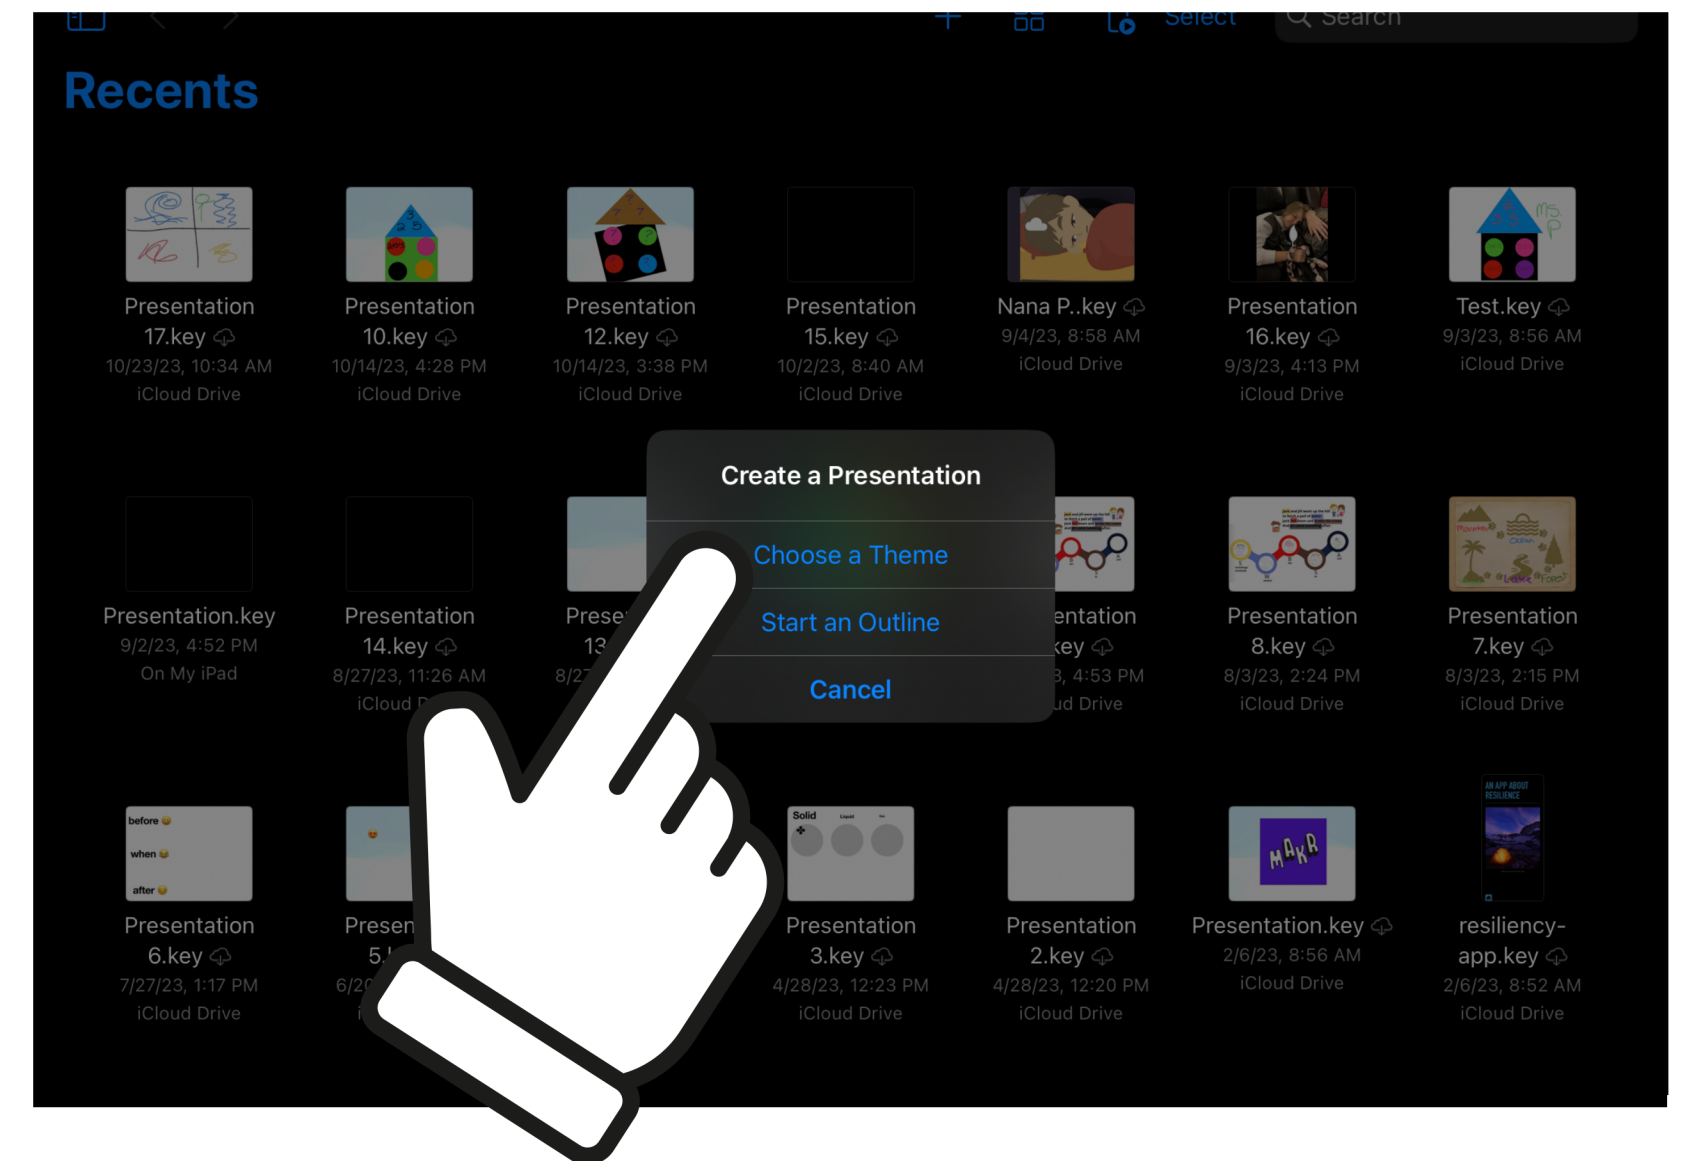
Select

Search

Recents

Presentation 17.key
10/23/23, 10:34 AM
iCloud Drive

Presentation 10.key
10/14/23, 4:28 PM
iCloud Drive

Presentation 12.key
10/14/23, 3:38 PM
iCloud Drive

Presentation 15.key
10/2/23, 8:40 AM
iCloud Drive

Nana P..key
9/4/23, 8:58 AM
iCloud Drive

Presentation 16.key
9/3/23, 4:13 PM
iCloud Drive

Test.key
9/3/23, 8:56 AM
iCloud Drive

Create a Presentation

Choose a Theme

Start an Outline

Cancel

Presentation.key
9/2/23, 4:52 PM
On My iPad

Presentation 14.key
8/27/23, 11:26 AM
iCloud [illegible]

Prese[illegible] 13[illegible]
8/2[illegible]

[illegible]entation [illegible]key
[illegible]3, 4:53 PM
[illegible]d Drive

Presentation 8.key
8/3/23, 2:24 PM
iCloud Drive

Presentation 7.key
8/3/23, 2:15 PM
iCloud Drive

before
when
after

Presentation 6.key
7/27/23, 1:17 PM
iCloud Drive

Presen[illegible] 5.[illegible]
6/2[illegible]

Solid Liquid

Presentation 3.key
4/28/23, 12:23 PM
iCloud Drive

Presentation 2.key
4/28/23, 12:20 PM
iCloud Drive

MAKR

Presentation.key
2/6/23, 8:56 AM
iCloud Drive

AN APP ABOUT RESILIENCE

resiliency-app.key
2/6/23, 8:52 AM
iCloud Drive